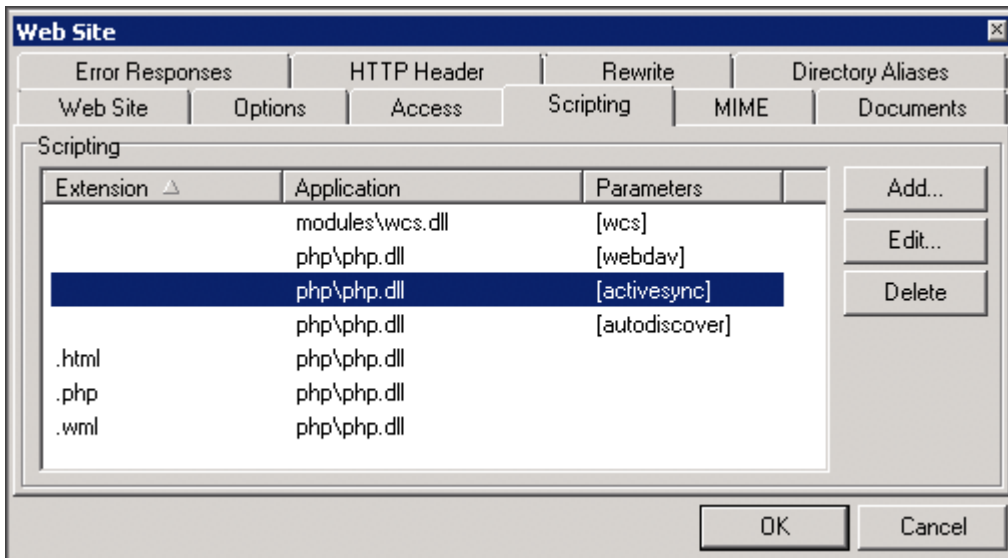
Web Site

Error Responses | HTTP Header | Rewrite | Directory Aliases
Web Site | Options | Access | Scripting | MIME | Documents

Scripting

| Extension | Application | Parameters |
|---|---|---|
| | modules\wcs.dll | [wcs] |
| | php\php.dll | [webdav] |
| | php\php.dll | [activesync] |
| | php\php.dll | [autodiscover] |
| .html | php\php.dll | |
| .php | php\php.dll | |
| .wml | php\php.dll | |

Add...
Edit...
Delete

OK
Cancel